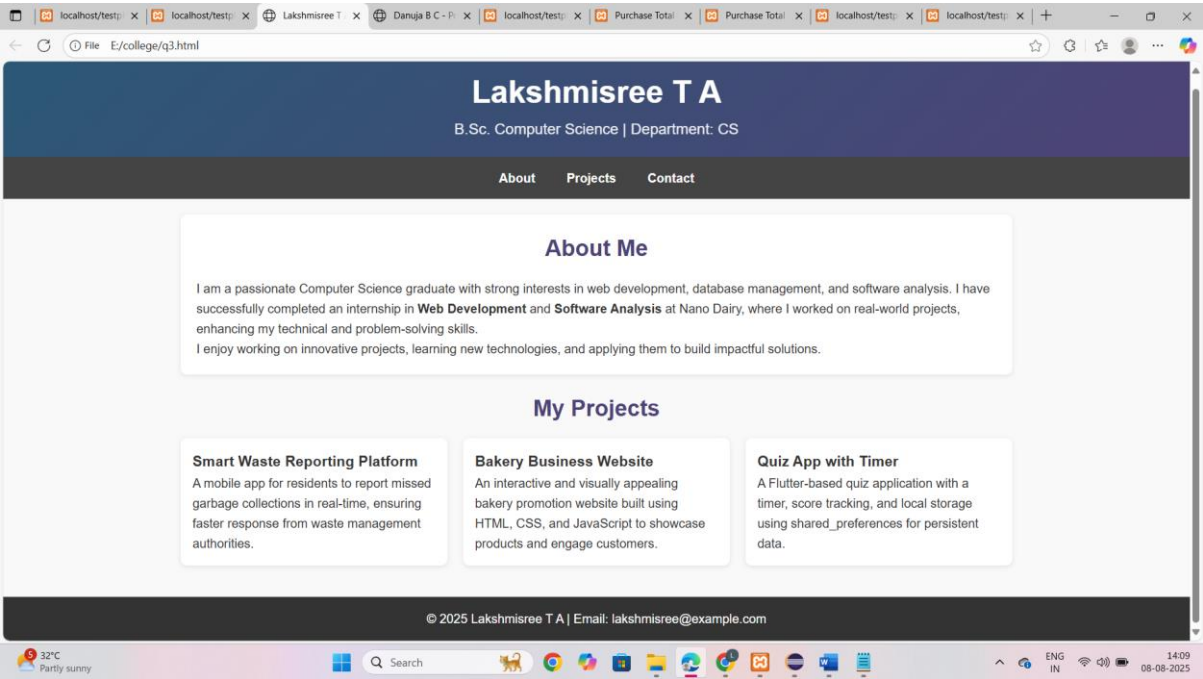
localhost/testp × | localhost/testp × | Lakshmisree T × | Danuja B C - P × | localhost/testp × | Purchase Total × | Purchase Total × | localhost/testp × | localhost/testp × | +

File E:/college/q3.html

Lakshmisree T A

B.Sc. Computer Science | Department: CS

About Projects Contact

About Me

I am a passionate Computer Science graduate with strong interests in web development, database management, and software analysis. I have successfully completed an internship in **Web Development** and **Software Analysis** at Nano Dairy, where I worked on real-world projects, enhancing my technical and problem-solving skills.
I enjoy working on innovative projects, learning new technologies, and applying them to build impactful solutions.

My Projects

Smart Waste Reporting Platform
A mobile app for residents to report missed garbage collections in real-time, ensuring faster response from waste management authorities.

Bakery Business Website
An interactive and visually appealing bakery promotion website built using HTML, CSS, and JavaScript to showcase products and engage customers.

Quiz App with Timer
A Flutter-based quiz application with a timer, score tracking, and local storage using shared_preferences for persistent data.

© 2025 Lakshmisree T A | Email: lakshmisree@example.com

32°C
Partly sunny

Search

ENG
IN

14:09
08-08-2025